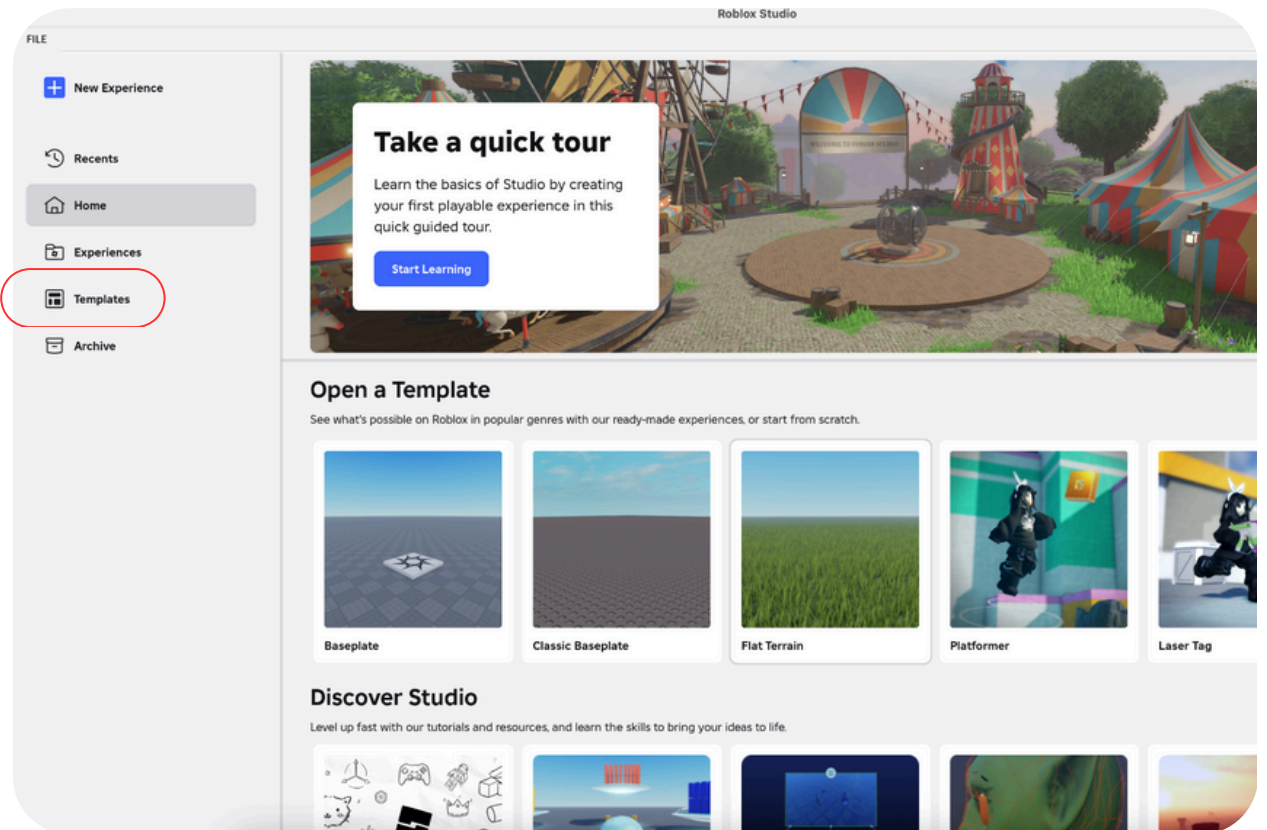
Roblox Studio

FILE

New Experience

Recents

Home

Experiences

Templates

Archive

Take a quick tour

Learn the basics of Studio by creating your first playable experience in this quick guided tour.

Start Learning

Open a Template

See what's possible on Roblox in popular genres with our ready-made experiences, or start from scratch.

Baseplate

Classic Baseplate

Flat Terrain

Platformer

Laser Tag

Discover Studio

Level up fast with our tutorials and resources, and learn the skills to bring your ideas to life.